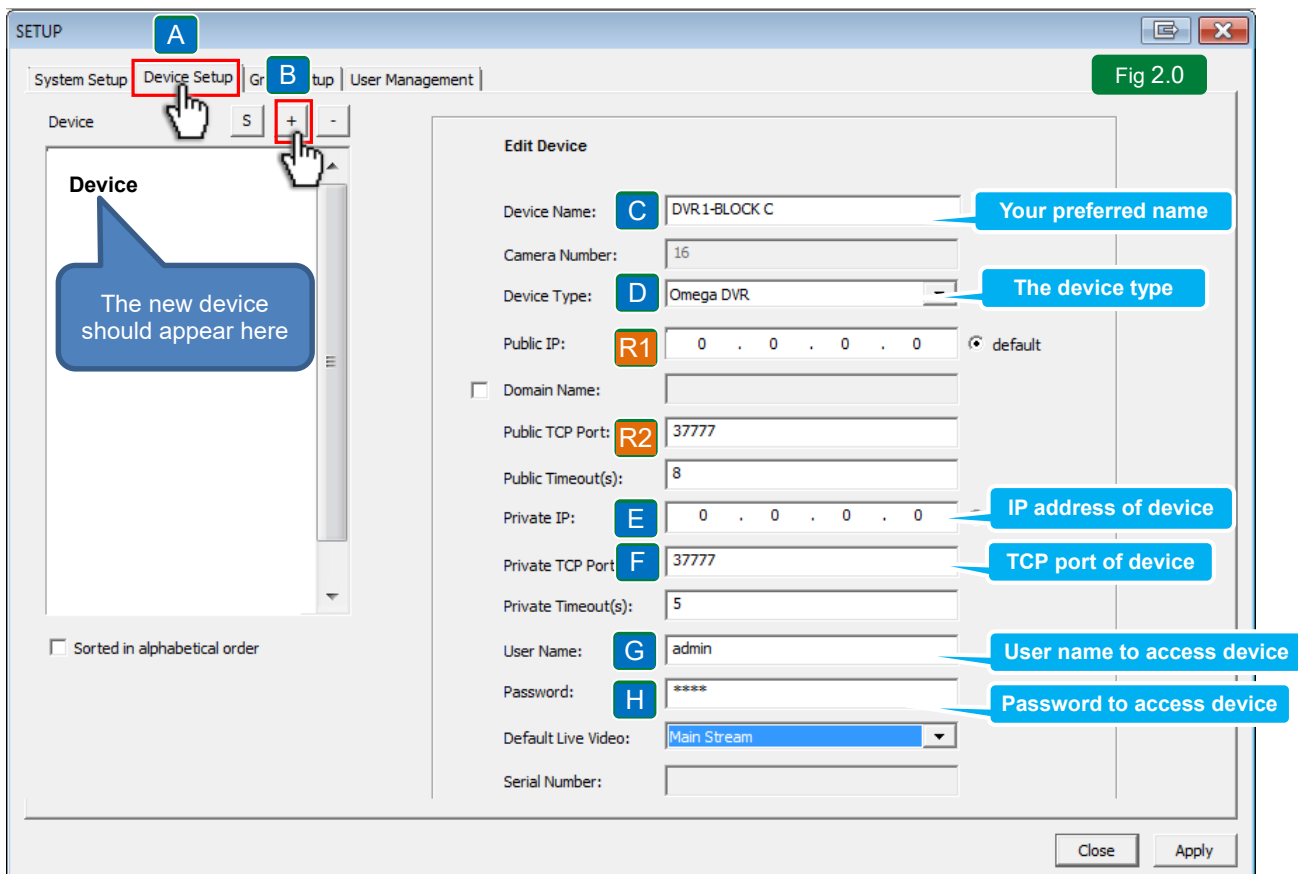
SETUP

A

System Setup | Device Setup | Gr B tup | User Management

Fig 2.0

Device S + -

Device

The new device should appear here

Sorted in alphabetical order

Edit Device

Device Name: C DVR1-BLOCK C

Your preferred name

Camera Number: 16

Device Type: D Omega DVR

The device type

Public IP: R1 0 . 0 . 0 . 0 default

Domain Name:

Public TCP Port: R2 37777

Public Timeout(s): 8

Private IP: E 0 . 0 . 0 . 0

IP address of device

Private TCP Port F 37777

TCP port of device

Private Timeout(s): 5

User Name: G admin

User name to access device

Password: H ****

Password to access device

Default Live Video: Main Stream

Serial Number:

Close Apply